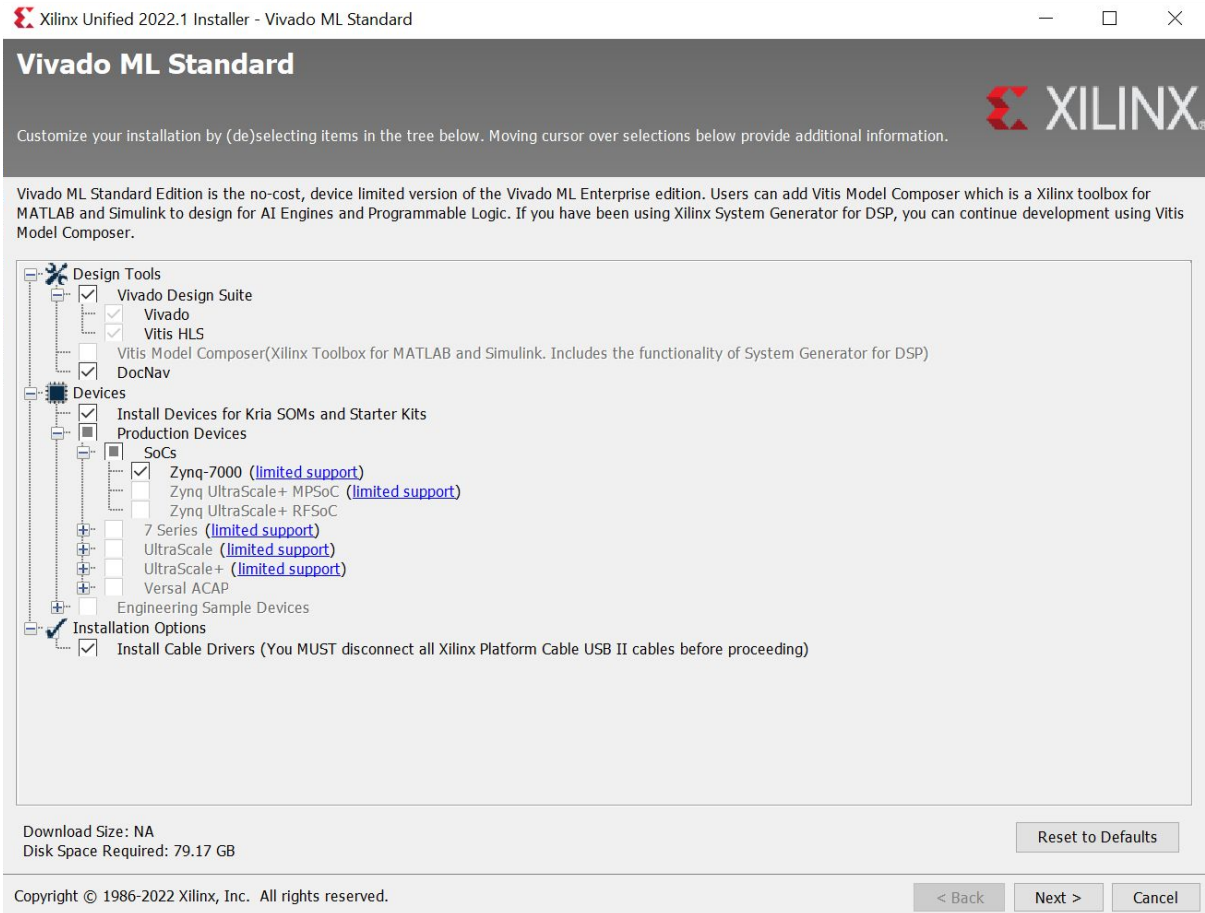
Xilinx Unified 2022.1 Installer - Vivado ML Standard

Vivado ML Standard

XILINX

Customize your installation by (de)selecting items in the tree below. Moving cursor over selections below provide additional information.

Vivado ML Standard Edition is the no-cost, device limited version of the Vivado ML Enterprise edition. Users can add Vitis Model Composer which is a Xilinx toolbox for MATLAB and Simulink to design for AI Engines and Programmable Logic. If you have been using Xilinx System Generator for DSP, you can continue development using Vitis Model Composer.

Design Tools
Vivado Design Suite
Vivado
Vitis HLS
Vitis Model Composer(Xilinx Toolbox for MATLAB and Simulink. Includes the functionality of System Generator for DSP)
DocNav
Devices
Install Devices for Kria SOMs and Starter Kits
Production Devices
SoCs
Zynq-7000 (limited support)
Zynq UltraScale+ MPSoC (limited support)
Zynq UltraScale+ RFSoC
7 Series (limited support)
UltraScale (limited support)
UltraScale+ (limited support)
Versal ACAP
Engineering Sample Devices
Installation Options
Install Cable Drivers (You MUST disconnect all Xilinx Platform Cable USB II cables before proceeding)

Download Size: NA
Disk Space Required: 79.17 GB

Reset to Defaults

Copyright © 1986-2022 Xilinx, Inc. All rights reserved.

< Back
Next >
Cancel